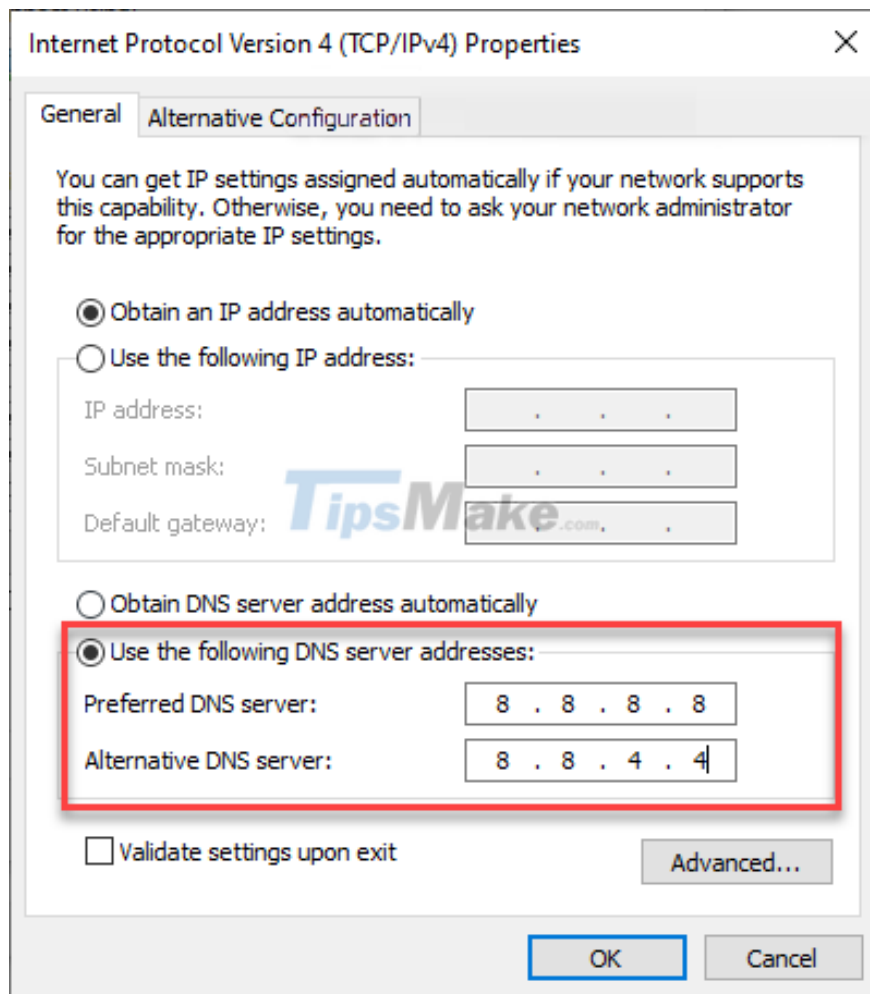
Internet Protocol Version 4 (TCP/IPv4) Properties

General
Alternative Configuration

You can get IP settings assigned automatically if your network supports this capability. Otherwise, you need to ask your network administrator for the appropriate IP settings.

Obtain an IP address automatically
Use the following IP address:
IP address: . . .
Subnet mask: . . .
Default gateway: . . .

TipsMake.com

Obtain DNS server address automatically
Use the following DNS server addresses:
Preferred DNS server: 8 . 8 . 8 . 8
Alternative DNS server: 8 . 8 . 4 . 4

Validate settings upon exit
Advanced...

OK
Cancel